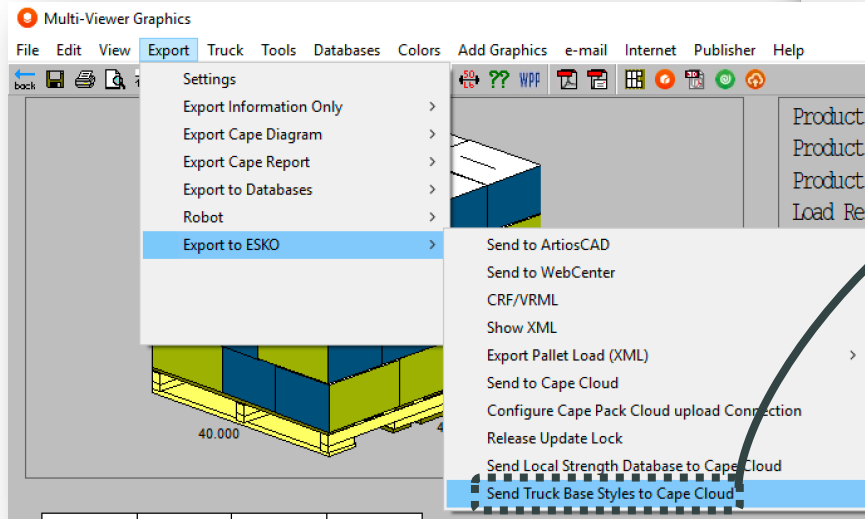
Multi-Viewer Graphics

File Edit View Export Truck Tools Databases Colors Add Graphics e-mail Internet Publisher Help

back

?? WPP

Settings
Export Information Only
Export Cape Diagram
Export Cape Report
Export to Databases
Robot
Export to ESKO

Send to ArtiosCAD
Send to WebCenter
CRF/VRML
Show XML
Export Pallet Load (XML)
Send to Cape Cloud
Configure Cape Pack Cloud upload Connection
Release Update Lock
Send Local Strength Database to Cape Cloud
Send Truck Base Styles to Cape Cloud

40.000

Product
Product
Product
Load Re